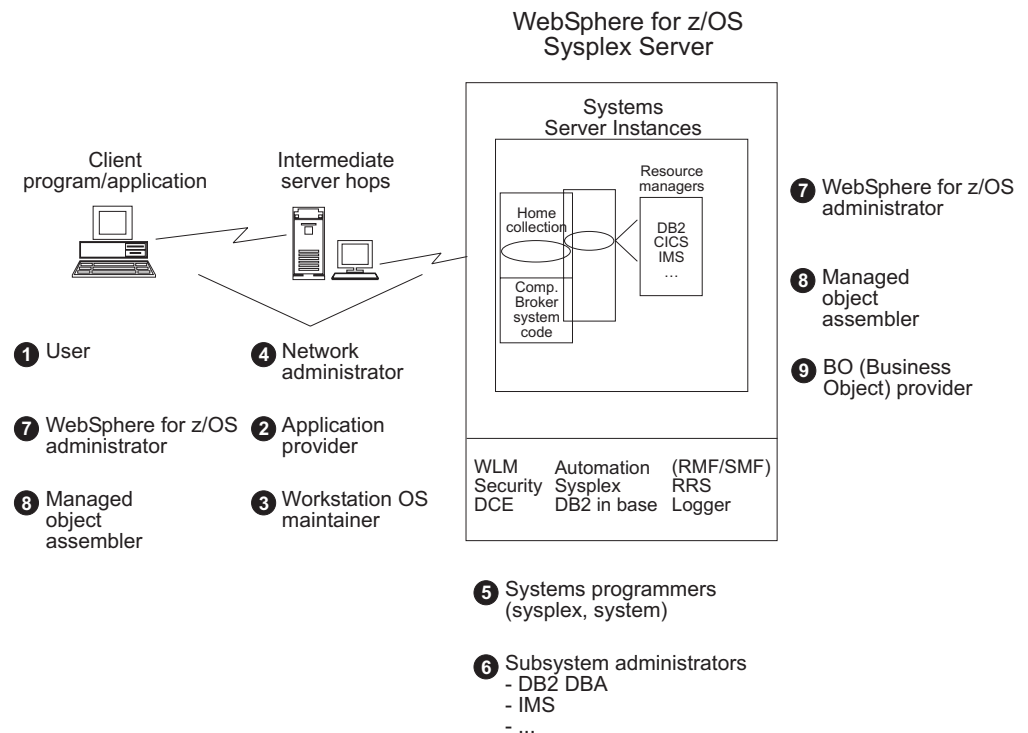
WebSphere for z/OS Sysplex Server

Systems Server Instances

Client program/application

Intermediate server hops

Home collection

Comp. Broker system code

Resource managers

DB2
CICS
IMS
...

7 WebSphere for z/OS administrator

8 Managed object assembler

9 BO (Business Object) provider

1 User

4 Network administrator

7 WebSphere for z/OS administrator

2 Application provider

8 Managed object assembler

3 Workstation OS maintainer

WLM
Security
DCE

Automation
Sysplex
DB2 in base

(RMF/SMF)
RRS
Logger

5 Systems programmers (sysplex, system)

6 Subsystem administrators
- DB2 DBA
- IMS
- ...